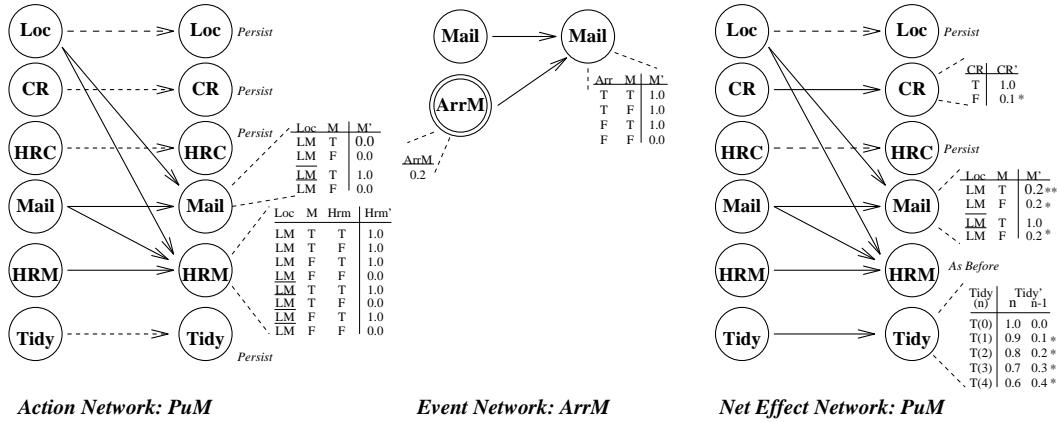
Loc
Loc
Persist
CR
CR
Persist
HRC
HRC
Persist
Mail
Mail
HRM
HRM
Tidy
Tidy
Persist

| Loc | M | M' |
|---|---|---|
| LM | T | 0.0 |
| LM | F | 0.0 |
| $\overline{LM}$ | T | 1.0 |
| LM | F | 0.0 |

| Loc | M | Hrm | Hrm' |
|---|---|---|---|
| LM | T | T | 1.0 |
| LM | T | F | 1.0 |
| LM | F | T | 1.0 |
| $\underline{LM}$ | F | F | 0.0 |
| $\overline{LM}$ | T | T | 1.0 |
| $\overline{LM}$ | T | F | 0.0 |
| $\overline{LM}$ | F | T | 1.0 |
| $\overline{LM}$ | F | F | 0.0 |

Action Network: PuM

Mail
Mail
ArrM

| Arr | M | M' |
|---|---|---|
| T | T | 1.0 |
| T | F | 1.0 |
| F | T | 1.0 |
| F | F | 0.0 |

ArrM
0.2

Event Network: ArrM

Loc
Loc
Persist
CR
CR
HRC
HRC
Persist
Mail
Mail
HRM
HRM
As Before
Tidy
Tidy

| CR | CR' |
|---|---|
| T | 1.0 |
| F | 0.1 * |

| Loc | M | M' |
|---|---|---|
| LM | T | 0.2 ** |
| LM | F | 0.2 * |
| $\overline{LM}$ | T | 1.0 |
| LM | F | 0.2 * |

| Tidy (n) | Tidy' n | n-1 |
|---|---|---|
| T(0) | 1.0 | 0.0 |
| T(1) | 0.9 | 0.1 * |
| T(2) | 0.8 | 0.2 * |
| T(3) | 0.7 | 0.3 * |
| T(4) | 0.6 | 0.4 * |

Net Effect Network: PuM